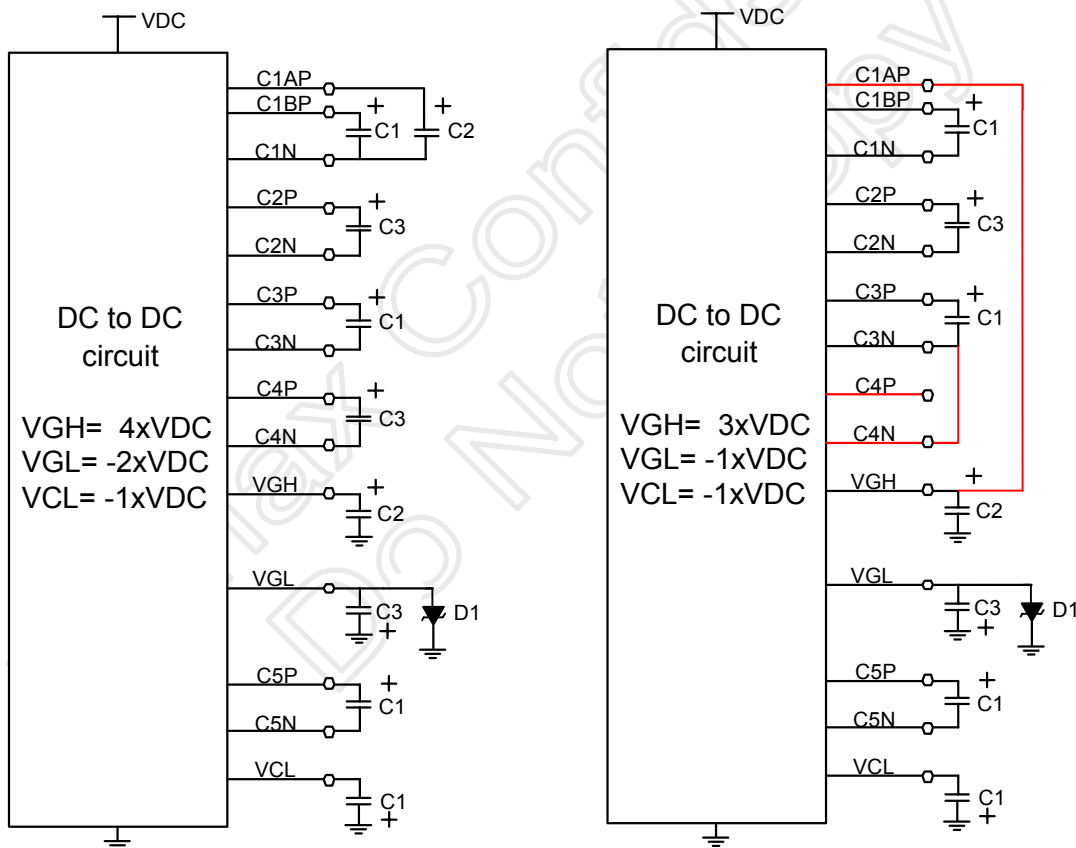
VDC

DC to DC circuit

VGH= 4xVDC
VGL= -2xVDC
VCL= -1xVDC

C1AP
C1BP
C1N
C1
C2
+
+
C2P
C2N
C3
+
C3P
C3N
C1
+
C4P
C4N
C3
+
VGH
C2
+
VGL
C3
+
D1
C5P
C5N
C1
+
VCL
C1
+

VDC

DC to DC circuit

VGH= 3xVDC
VGL= -1xVDC
VCL= -1xVDC

C1AP
C1BP
C1N
C1
+
C2P
C2N
C3
+
C3P
C3N
C1
+
C4P
C4N
VGH
C2
+
VGL
C3
+
D1
C5P
C5N
C1
+
VCL
C1
+